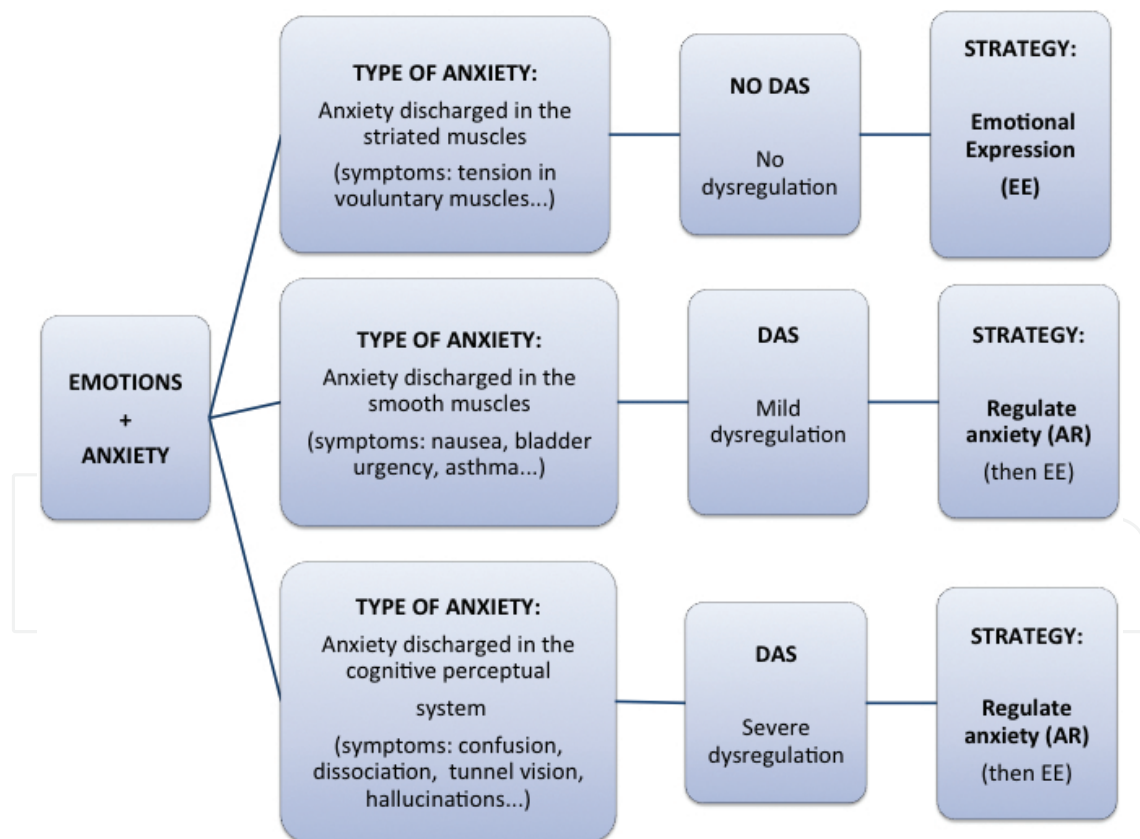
EMOTIONS
+
ANXIETY

TYPE OF ANXIETY:
Anxiety discharged in the striated muscles
(symptoms: tension in vouluntary muscles...)

NO DAS
No dysregulation

STRATEGY:
Emotional Expression
(EE)

TYPE OF ANXIETY:
Anxiety discharged in the smooth muscles
(symptoms: nausea, bladder urgency, asthma...)

DAS
Mild dysregulation

STRATEGY:
Regulate anxiety (AR)
(then EE)

TYPE OF ANXIETY:
Anxiety discharged in the cognitive perceptual system
(symptoms: confusion, dissociation, tunnel vision, hallucinations...)

DAS
Severe dysregulation

STRATEGY:
Regulate anxiety (AR)
(then EE)